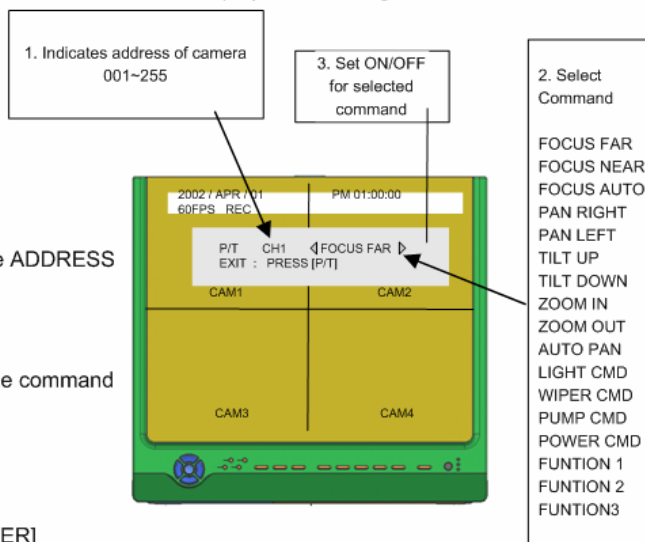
1. Indicates address of camera 001~255

3. Set ON/OFF for selected command

2. Select Command

FOCUS FAR
FOCUS NEAR
FOCUS AUTO
PAN RIGHT
PAN LEFT
TILT UP
TILT DOWN
ZOOM IN
ZOOM OUT
AUTO PAN
LIGHT CMD
WIPER CMD
PUMP CMD
POWER CMD
FUNTION 1
FUNTION 2
FUNTION3

2002 / APR / 01 PM 01:00:00
60FPS REC

P/T CH1 ◁FOCUS FAR ▷
EXIT : PRESS [P/T]

CAM1
CAM2
CAM3
CAM4

e ADDRESS

e command

ER]